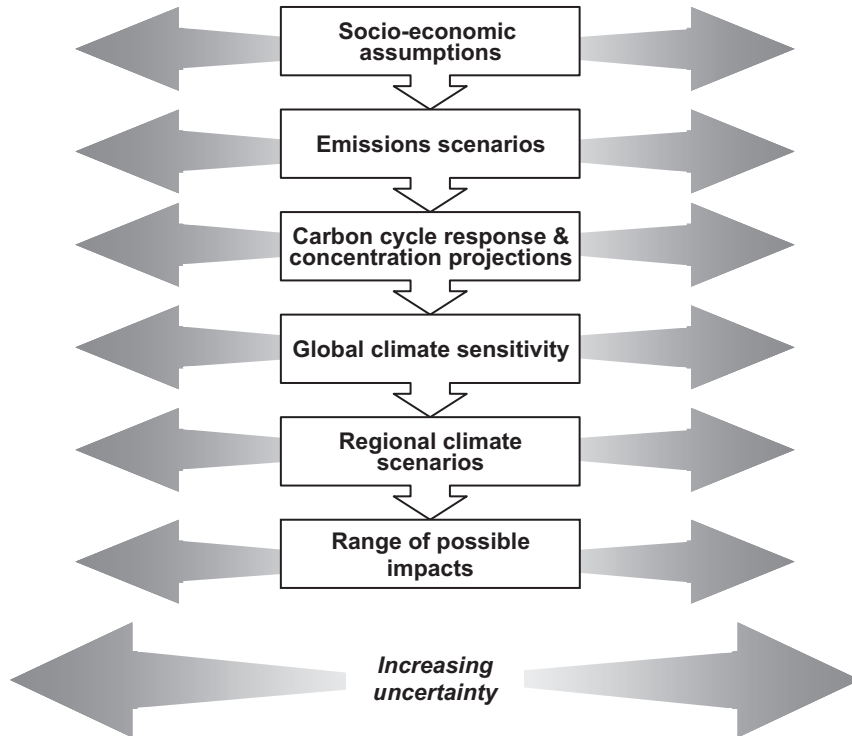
Socio-economic assumptions

Emissions scenarios

Carbon cycle response & concentration projections

Global climate sensitivity

Regional climate scenarios

Range of possible impacts

*Increasing uncertainty*